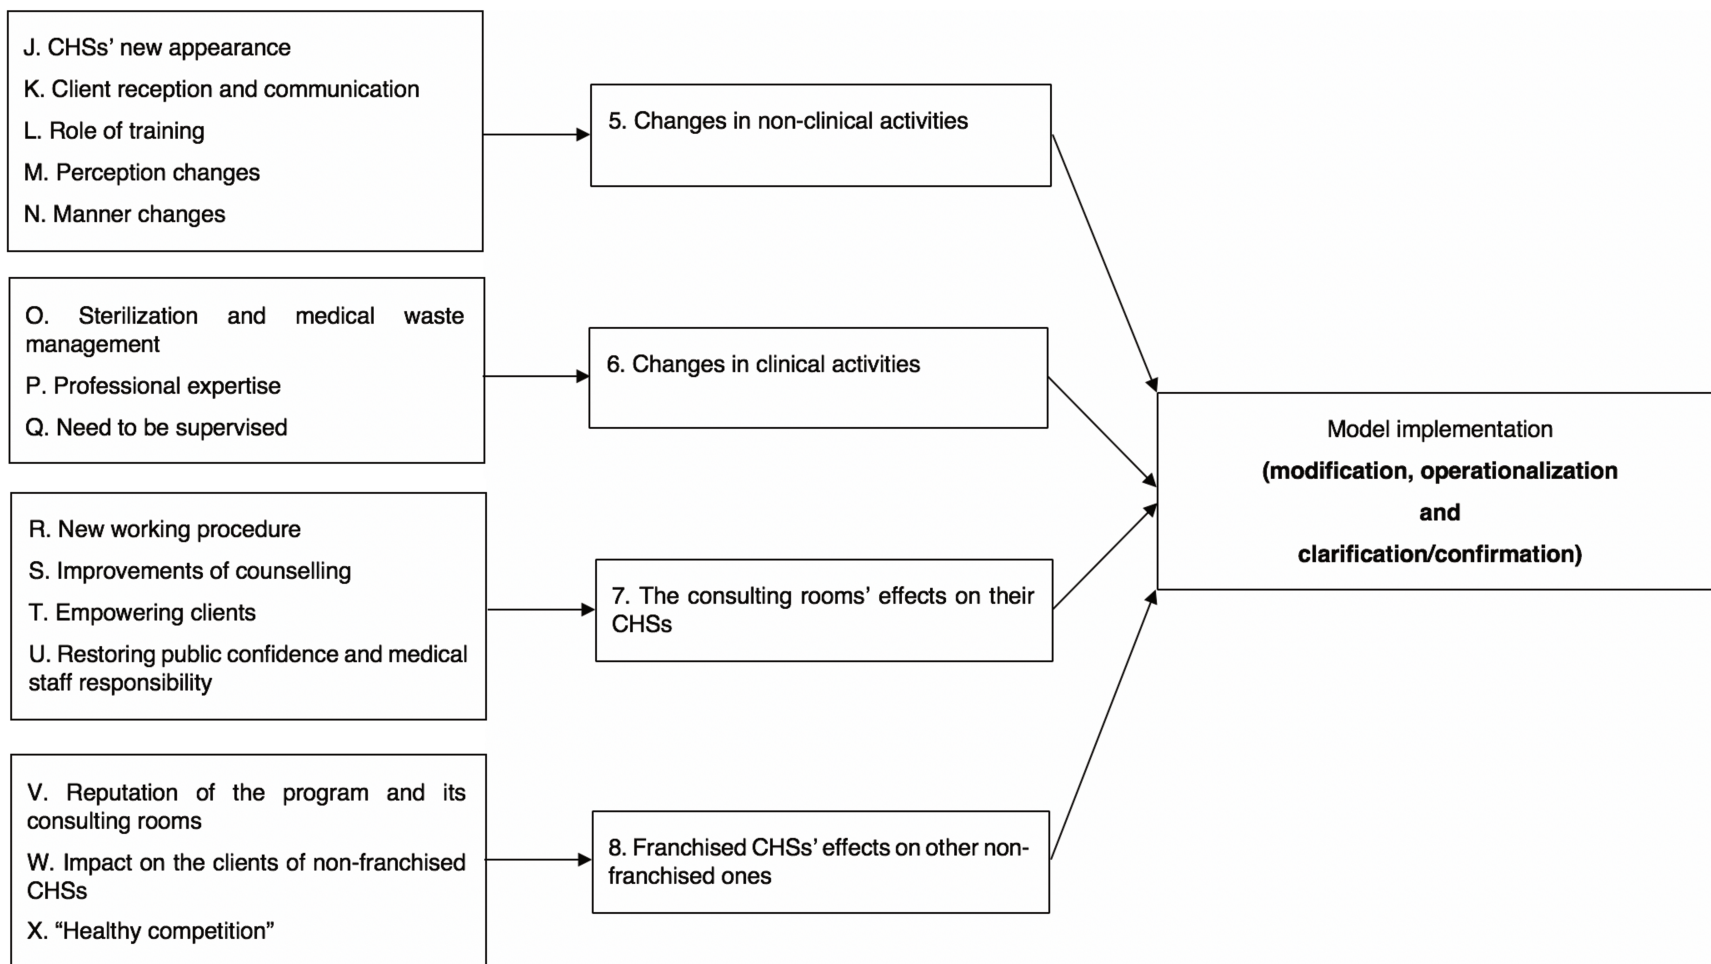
J. CHSs' new appearance

K. Client reception and communication

L. Role of training

M. Perception changes

N. Manner changes

5. Changes in non-clinical activities

O. Sterilization and medical waste management

P. Professional expertise

Q. Need to be supervised

6. Changes in clinical activities

R. New working procedure

S. Improvements of counselling

T. Empowering clients

U. Restoring public confidence and medical staff responsibility

7. The consulting rooms' effects on their CHSs

V. Reputation of the program and its consulting rooms

W. Impact on the clients of non-franchised CHSs

X. "Healthy competition"

8. Franchised CHSs' effects on other non-franchised ones

Model implementation
**(modification, operationalization and clarification/confirmation)**